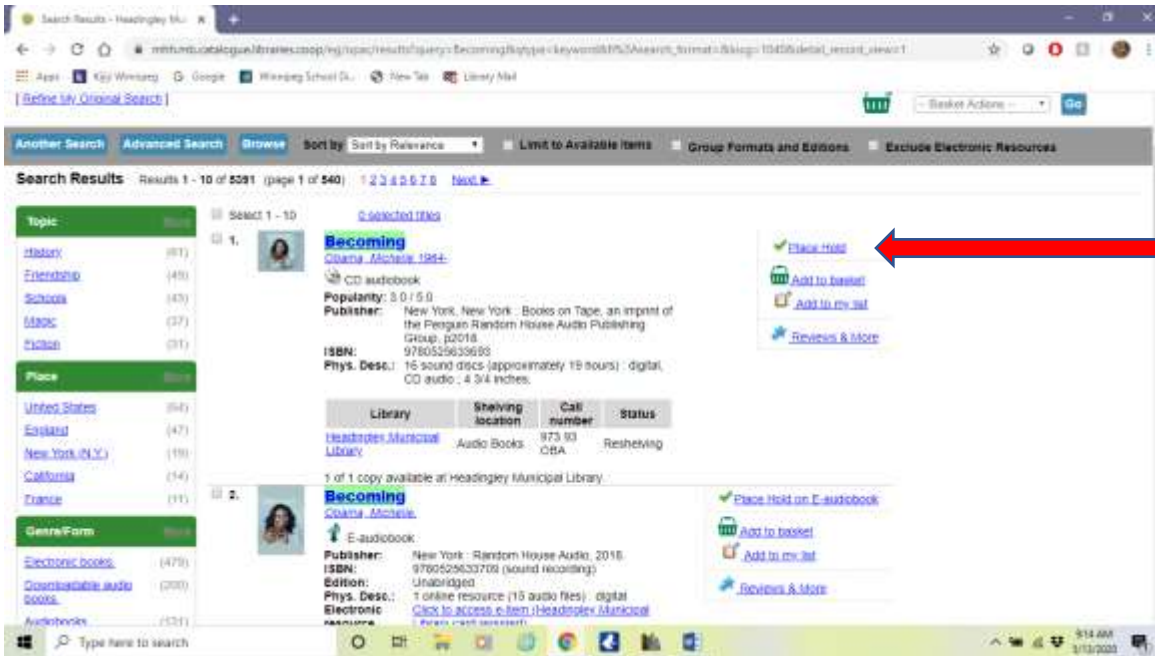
Search Results - Headingley Mu ×

mhfumb.catalogue.libraries.coop/eg/opac/results?query=Becoming&qtype=keyword&fi%3Asearch_format=&locg=104&detail_record_view=1

Apps Kijiji Winnipeg Google Winnipeg School Di... New Tab Library Mail

[ Refine My Original Search ]

-- Basket Actions -- Go

Another Search Advanced Search Browse Sort by Sort by Relevance Limit to Available Items Group Formats and Editions Exclude Electronic Resources

Search Results Results 1 - 10 of 5391 (page 1 of 540) 1 2 3 4 5 6 7 8 Next ►

Topic More
History (61)
Friendship (45)
Schools (45)
Magic (37)
Fiction (31)

Place More
United States (54)
England (47)
New York (N.Y.) (19)
California (14)
France (11)

Genre/Form More
Electronic books. (479)
Downloadable audio books. (200)
Audiobooks (121)

Select 1 - 10 0 selected titles

1. Becoming
Obama, Michelle, 1964-
CD audiobook
Popularity: 3.0 / 5.0
Publisher: New York, New York : Books on Tape, an imprint of the Penguin Random House Audio Publishing Group, p2018.
ISBN: 9780525633693
Phys. Desc.: 16 sound discs (approximately 19 hours) : digital, CD audio ; 4 3/4 inches.

| Library | Shelving location | Call number | Status |
|---|---|---|---|
| Headingley Municipal Library | Audio Books | 973.93 OBA | Reshelving |

1 of 1 copy available at Headingley Municipal Library.

Place Hold
Add to basket
Add to my list
Reviews & More

2. Becoming
Obama, Michelle.
E-audiobook
Publisher: New York : Random House Audio, 2018.
ISBN: 9780525633709 (sound recording)
Edition: Unabridged
Phys. Desc.: 1 online resource (15 audio files) : digital
Electronic resource: Click to access e-item (Headingley Municipal Library card required)

Place Hold on E-audiobook
Add to basket
Add to my list
Reviews & More

Type here to search

9:14 AM 3/13/2020